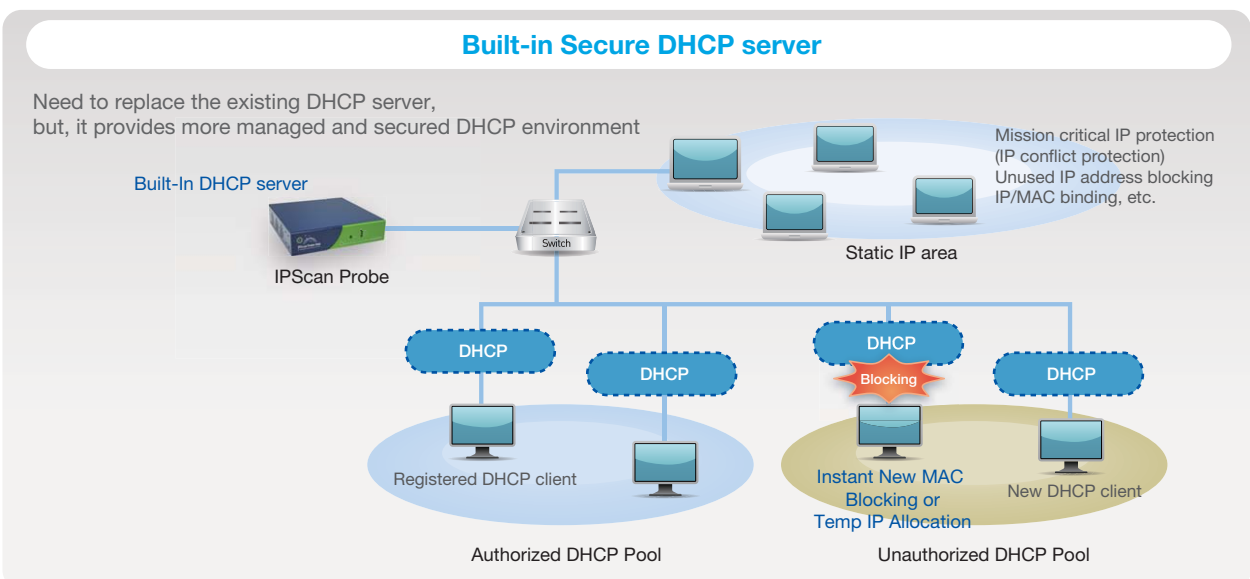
Built-in Secure DHCP server

Need to replace the existing DHCP server, but, it provides more managed and secured DHCP environment

Built-In DHCP server

IPScan Probe

Switch

Mission critical IP protection (IP conflict protection) Unused IP address blocking IP/MAC binding, etc.

Static IP area

DHCP

DHCP

DHCP

Blocking

DHCP

Registered DHCP client

Instant New MAC Blocking or Temp IP Allocation

New DHCP client

Authorized DHCP Pool

Unauthorized DHCP Pool